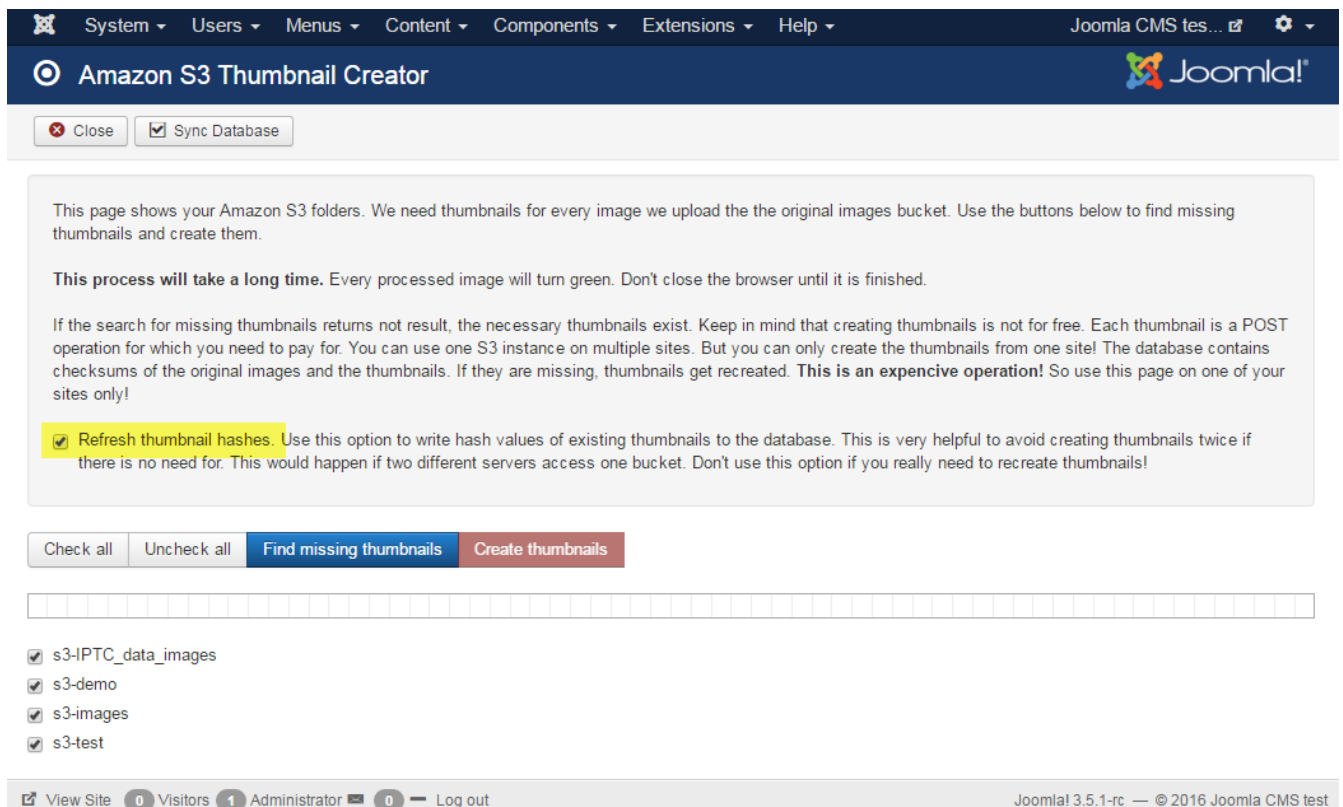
System ▾ Users ▾ Menus ▾ Content ▾ Components ▾ Extensions ▾ Help ▾ Joomla CMS tes... ⚙ ▾

Amazon S3 Thumbnail Creator

Joomla!®

Close Sync Database

This page shows your Amazon S3 folders. We need thumbnails for every image we upload the the original images bucket. Use the buttons below to find missing thumbnails and create them.

**This process will take a long time.** Every processed image will turn green. Don't close the browser until it is finished.

If the search for missing thumbnails returns not result, the necessary thumbnails exist. Keep in mind that creating thumbnails is not for free. Each thumbnail is a POST operation for which you need to pay for. You can use one S3 instance on multiple sites. But you can only create the thumbnails from one site! The database contains checksums of the original images and the thumbnails. If they are missing, thumbnails get recreated. **This is an expencive operation!** So use this page on one of your sites only!

Refresh thumbnail hashes. Use this option to write hash values of existing thumbnails to the database. This is very helpful to avoid creating thumbnails twice if there is no need for. This would happen if two different servers access one bucket. Don't use this option if you really need to recreate thumbnails!

Check all | Uncheck all | Find missing thumbnails | Create thumbnails

s3-IPTC_data_images
s3-demo
s3-images
s3-test

View Site 0 Visitors 1 Administrator 0 — Log out

Joomla! 3.5.1-rc — © 2016 Joomla CMS test